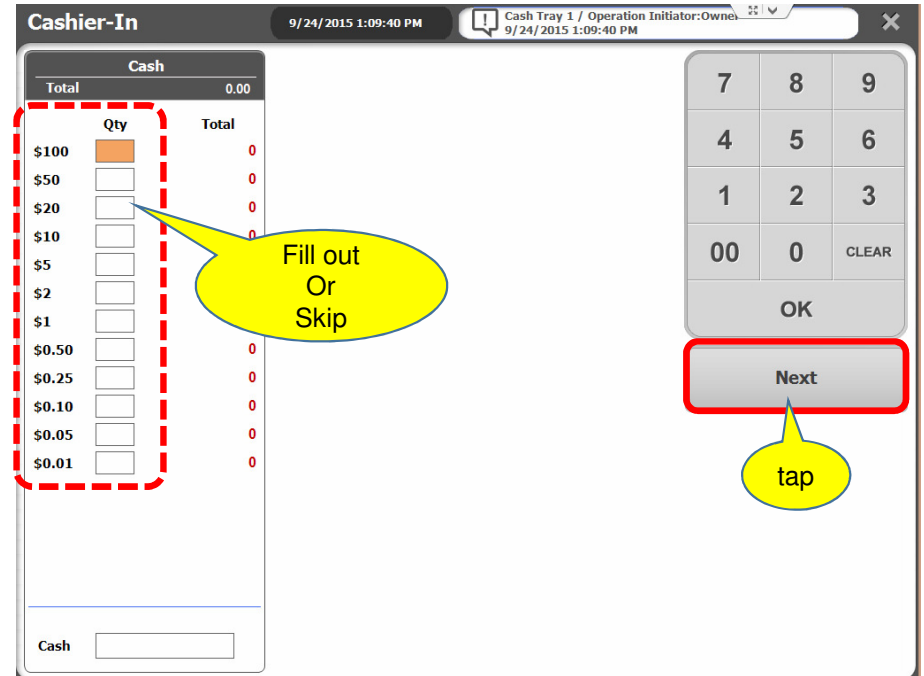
Cashier-In

9/24/2015 1:09:40 PM

Cash Tray 1 / Operation Initiator:Owner
9/24/2015 1:09:40 PM

Cash
Total 0.00

| Qty | | Total |
|---|---|---|
| $100 | | 0 |
| $50 | | 0 |
| $20 | | 0 |
| $10 | | 0 |
| $5 | | |
| $2 | | |
| $1 | | |
| $0.50 | | 0 |
| $0.25 | | 0 |
| $0.10 | | 0 |
| $0.05 | | 0 |
| $0.01 | | 0 |

Fill out
Or
Skip

Cash

| 7 | 8 | 9 |
|---|---|---|
| 4 | 5 | 6 |
| 1 | 2 | 3 |
| 00 | 0 | CLEAR |

OK

Next

tap